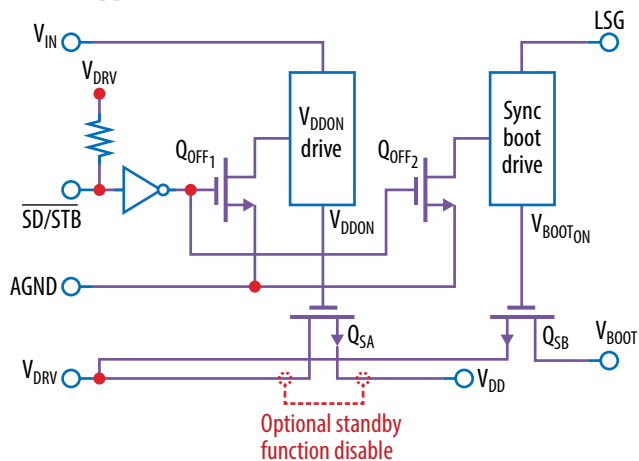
$V_{IN}$
$V_{DRV}$
$\overline{SD/STB}$
AGND
$V_{DRV}$
$Q_{OFF_1}$
$V_{DDON}$ drive
$V_{DDON}$
$Q_{OFF_2}$
LSG
Sync boot drive
$V_{BOOT_{ON}}$
$Q_{SA}$
$Q_{SB}$
$V_{BOOT}$
$V_{DD}$
Optional standby function disable